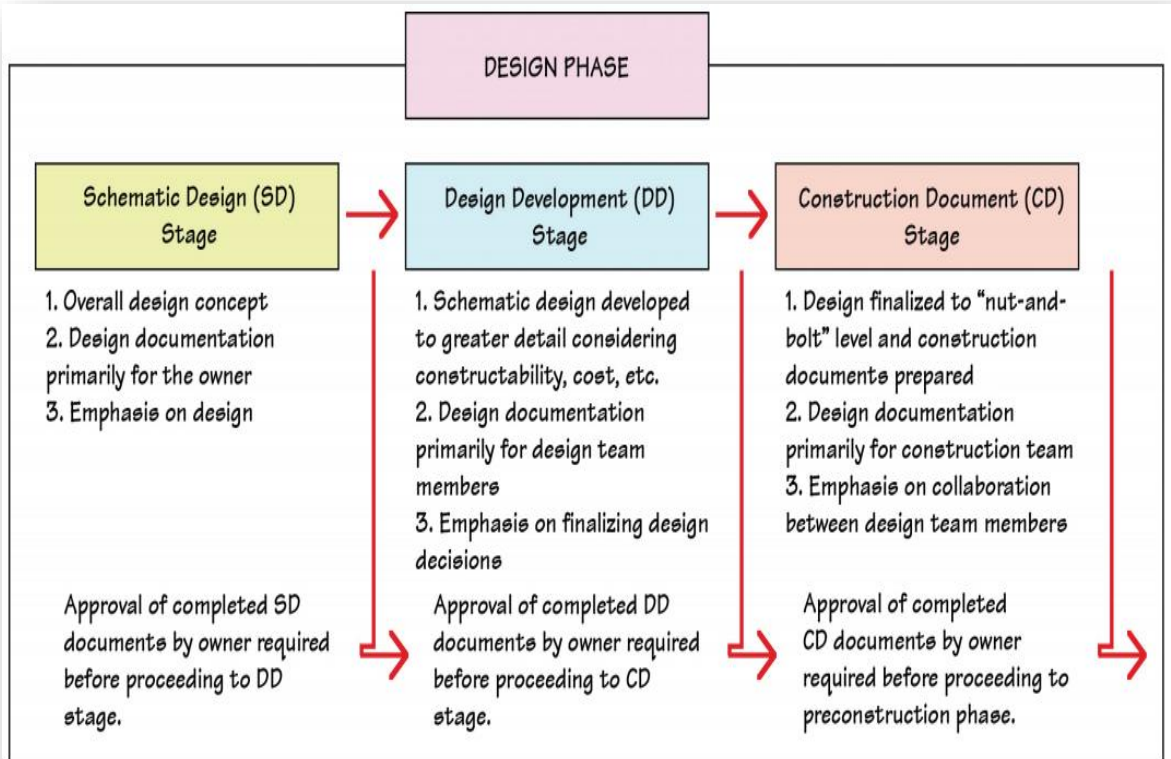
DESIGN PHASE

Schematic Design (SD) Stage

1. Overall design concept
2. Design documentation primarily for the owner
3. Emphasis on design

Approval of completed SD documents by owner required before proceeding to DD stage.

Design Development (DD) Stage

1. Schematic design developed to greater detail considering constructability, cost, etc.
2. Design documentation primarily for design team members
3. Emphasis on finalizing design decisions

Approval of completed DD documents by owner required before proceeding to CD stage.

Construction Document (CD) Stage

1. Design finalized to "nut-and-bolt" level and construction documents prepared
2. Design documentation primarily for construction team
3. Emphasis on collaboration between design team members

Approval of completed CD documents by owner required before proceeding to preconstruction phase.